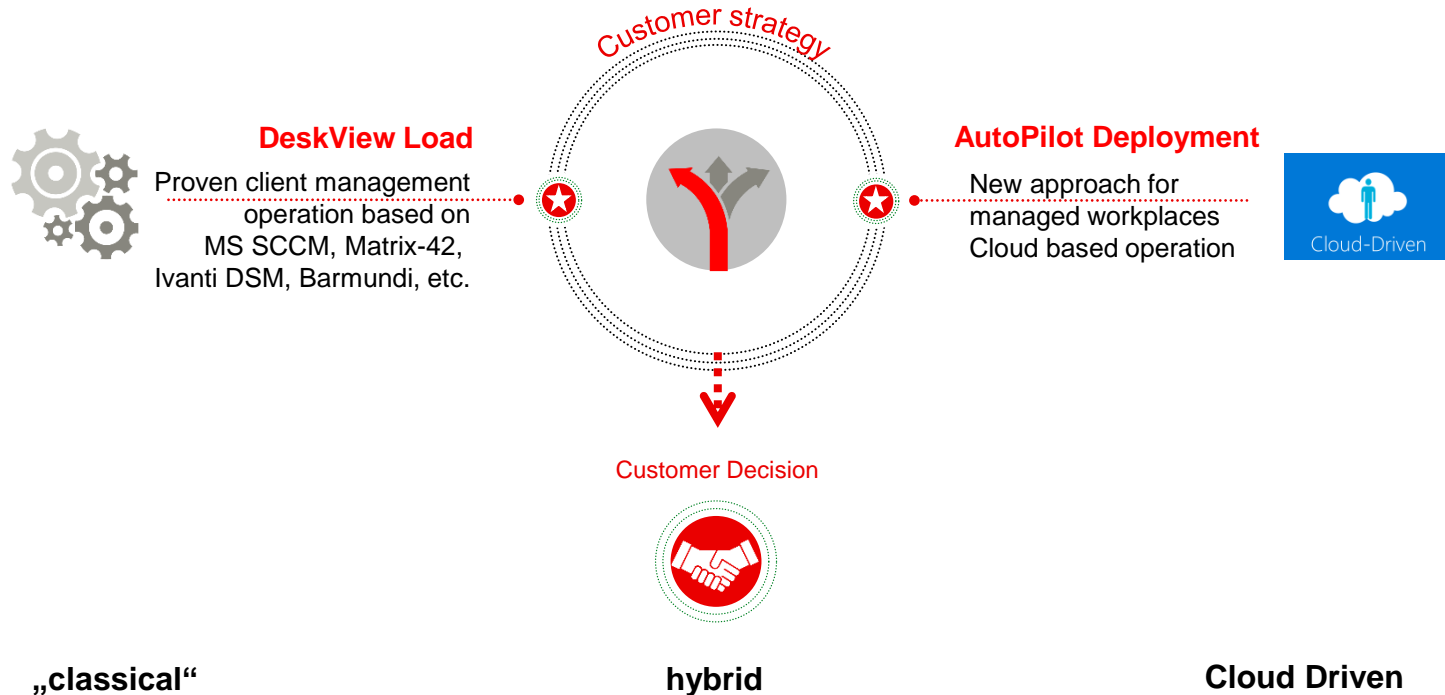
Customer strategy

DeskView Load

Proven client management operation based on MS SCCM, Matrix-42, Ivanti DSM, Barmundi, etc.

AutoPilot Deployment

New approach for managed workplaces Cloud based operation

Cloud-Driven

Customer Decision

„classical“

hybrid

Cloud Driven